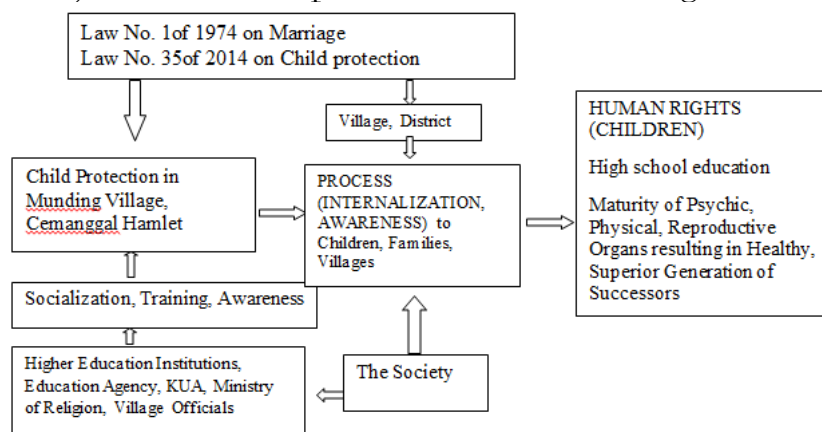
Law No. 1of 1974 on Marriage
Law No. 35of 2014 on Child protection

Village, District

HUMAN RIGHTS (CHILDREN)

High school education

Maturity of Psychic, Physical, Reproductive Organs resulting in Healthy, Superior Generation of Successors

Child Protection in Munding Village, Cemanggal Hamlet

PROCESS (INTERNALIZATION, AWARENESS) to Children, Families, Villages

Socialization, Training, Awareness

Higher Education Institutions, Education Agency, KUA, Ministry of Religion, Village Officials

The Society